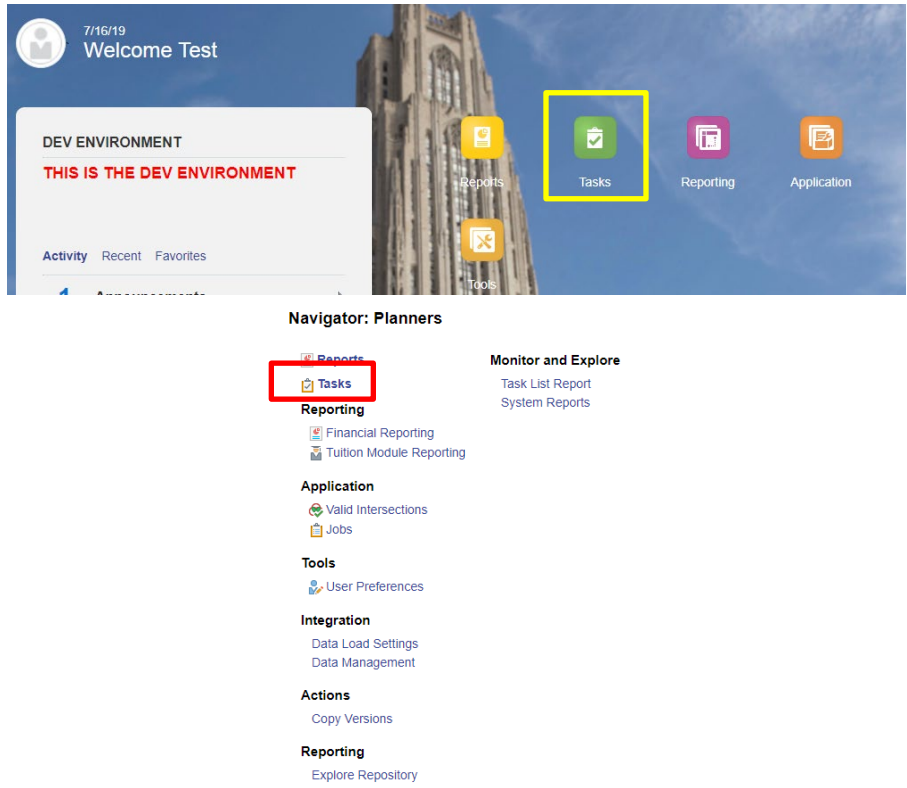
7/16/19
Welcome Test

DEV ENVIRONMENT
THIS IS THE DEV ENVIRONMENT

Activity Recent Favorites

1 Announcements

Reports
Tasks
Reporting
Application
Tools

Navigator: Planners

Reports
Tasks
Reporting
Financial Reporting
Tuition Module Reporting

Application
Valid Intersections
Jobs

Tools
User Preferences

Integration
Data Load Settings
Data Management

Actions
Copy Versions

Reporting
Explore Repository

Monitor and Explore
Task List Report
System Reports